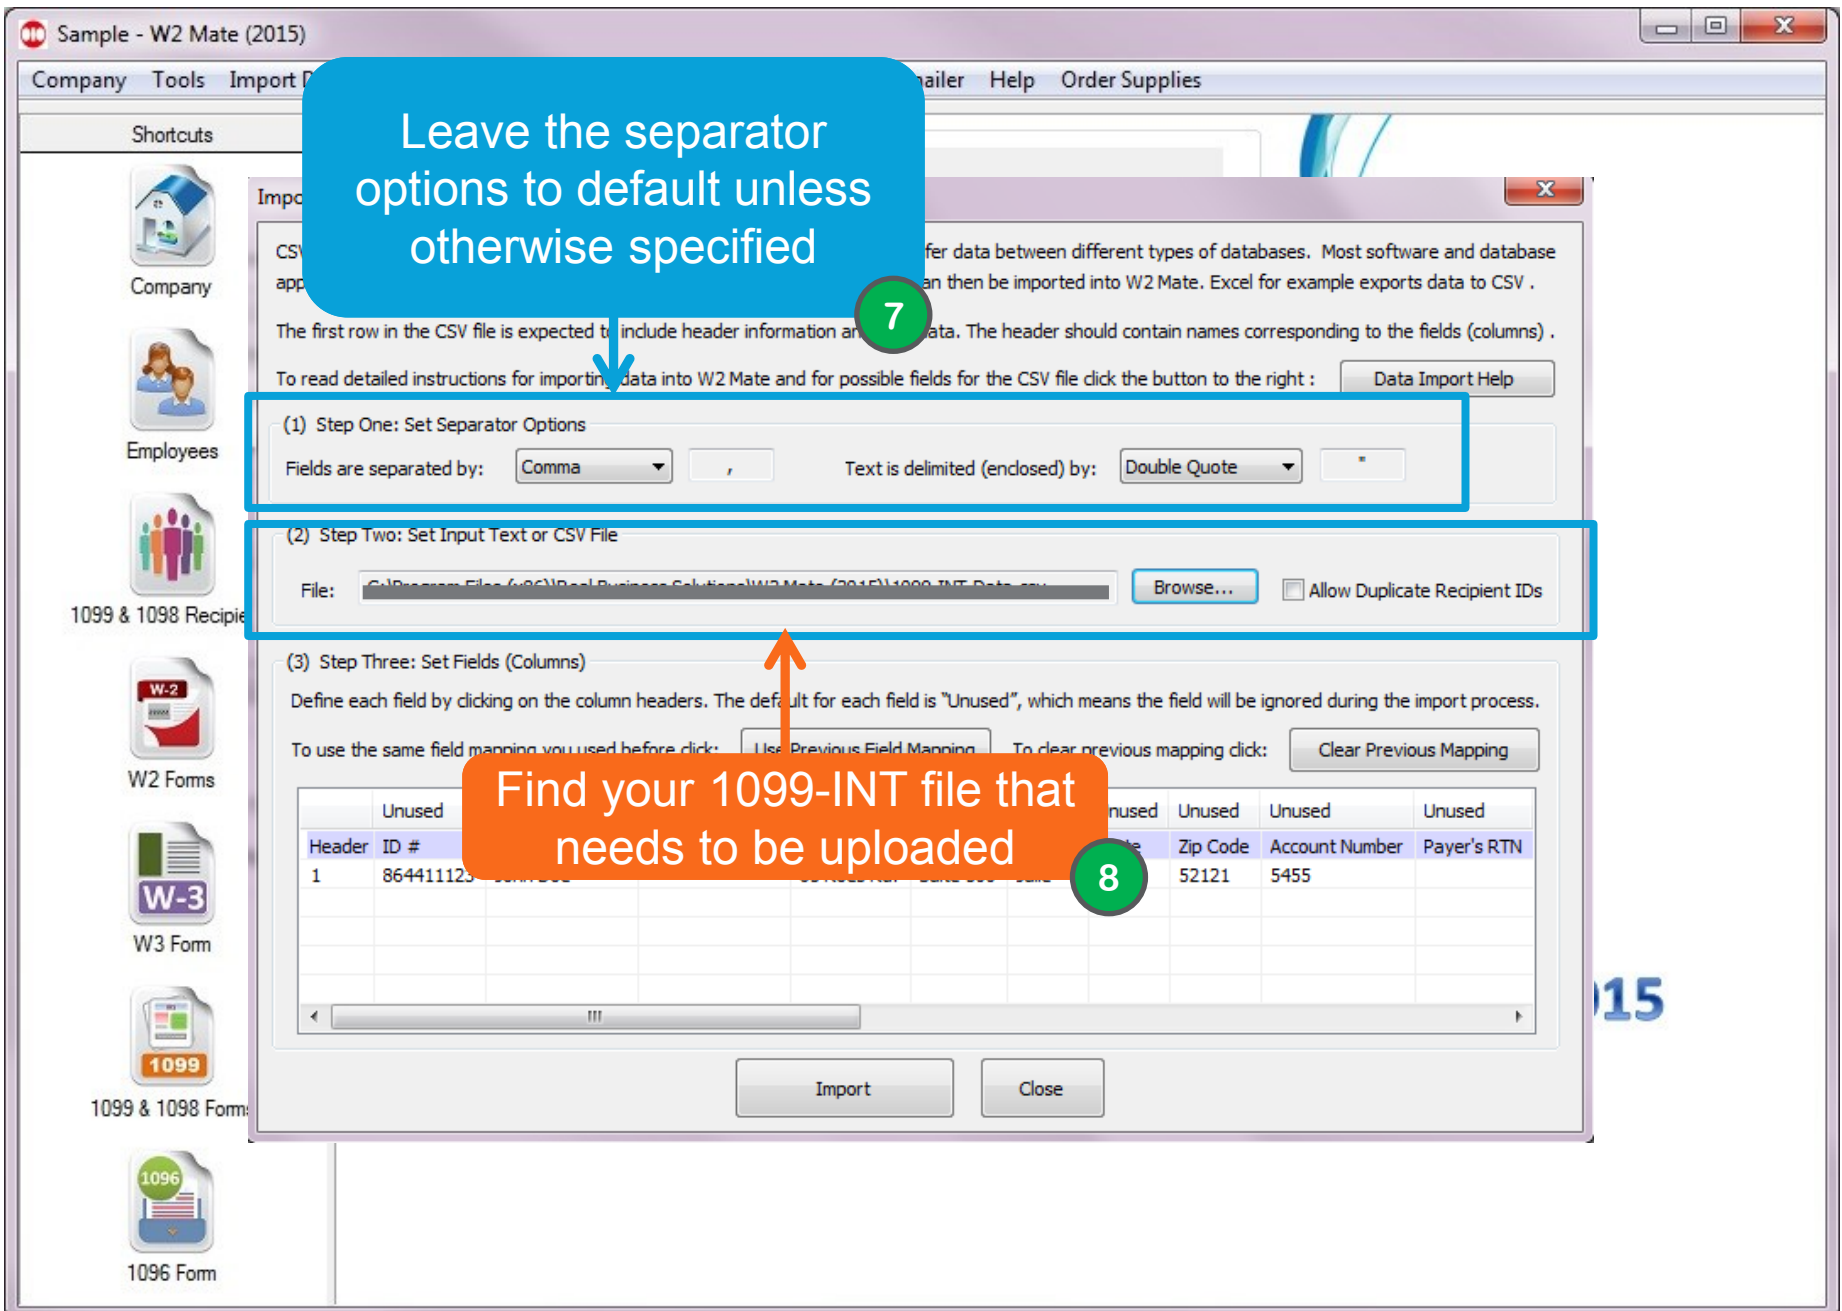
Sample - W2 Mate (2015)

Company Tools Import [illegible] ailer Help Order Supplies

Shortcuts

Company

Employees

1099 & 1098 Recipie

W-2

W2 Forms

W-3

W3 Form

1099

1099 & 1098 Form

1096

1096 Form

Impo

Leave the separator options to default unless otherwise specified

7

CS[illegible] fer data between different types of databases. Most software and database app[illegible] an then be imported into W2 Mate. Excel for example exports data to CSV .

The first row in the CSV file is expected t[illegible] include header information an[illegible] ata. The header should contain names corresponding to the fields (columns) .

To read detailed instructions for importin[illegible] data into W2 Mate and for possible fields for the CSV file click the button to the right :

Data Import Help

(1) Step One: Set Separator Options

Fields are separated by: Comma ,

Text is delimited (enclosed) by: Double Quote "

(2) Step Two: Set Input Text or CSV File

File: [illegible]

Browse...

Allow Duplicate Recipient IDs

(3) Step Three: Set Fields (Columns)

Define each field by clicking on the column headers. The def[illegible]ult for each field is "Unused", which means the field will be ignored during the import process.

To use the same field mapping you used before click: Use Previous Field Mapping To clear previous mapping click: Clear Previous Mapping

Find your 1099-INT file that needs to be uploaded

8

| | Unused | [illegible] | nused | Unused | Unused | Unused |
|---|---|---|---|---|---|---|
| Header | ID # | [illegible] | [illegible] | Zip Code | Account Number | Payer's RTN |
| 1 | 86441112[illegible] | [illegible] | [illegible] | 52121 | 5455 | |

III

15

Import

Close